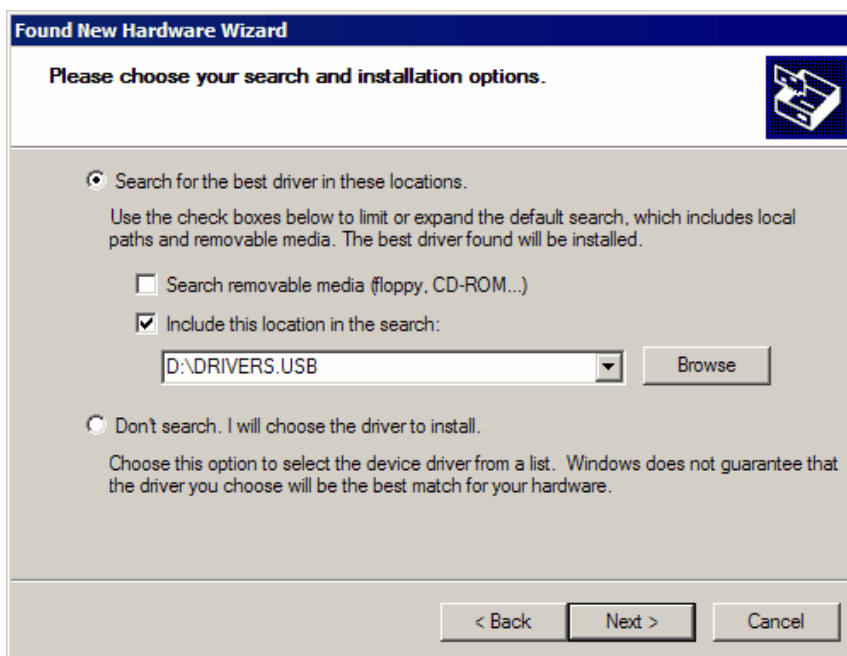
Found New Hardware Wizard

Please choose your search and installation options.

Search for the best driver in these locations.

Use the check boxes below to limit or expand the default search, which includes local paths and removable media. The best driver found will be installed.

Search removable media (floppy, CD-ROM...)

Include this location in the search:

D:\DRIVERS.USB

Browse

Don't search. I will choose the driver to install.

Choose this option to select the device driver from a list. Windows does not guarantee that the driver you choose will be the best match for your hardware.

< Back

Next >

Cancel